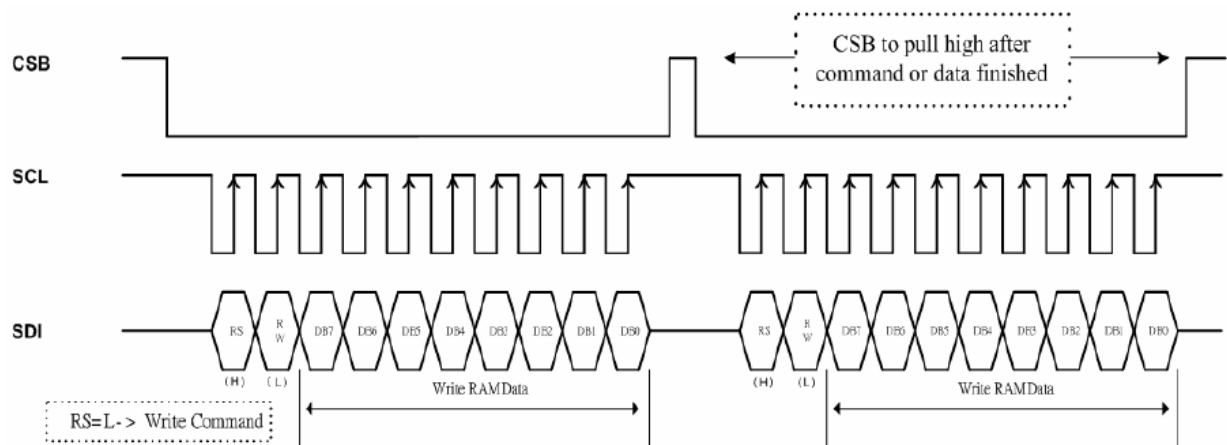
CSB to pull high after command or data finished

CSB

SCL

SDI

RS
R W
DB7
DB6
DB5
DB4
DB3
DB2
DB1
DB0

RS
R W
DB7
DB6
DB5
DB4
DB3
DB2
DB1
DB0

(H)
(L)
Write RAMData

(H)
(L)
Write RAMData

RS=L-> Write Command